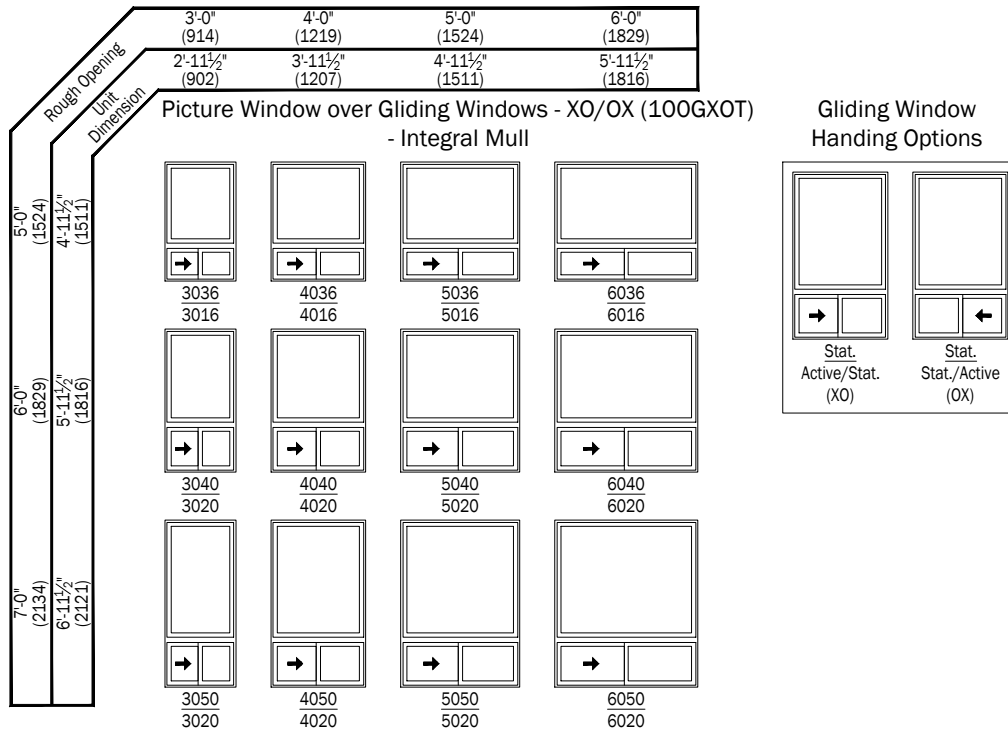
Rough Opening

Unit Dimension

| 3'-0" (914) | 4'-0" (1219) | 5'-0" (1524) | 6'-0" (1829) |
|---|---|---|---|
| 2'-11½" (902) | 3'-11½" (1207) | 4'-11½" (1511) | 5'-11½" (1816) |

Picture Window over Gliding Windows - XO/OX (100GXOT) - Integral Mull

5'-0" (1524)
4'-11½" (1511)

3036
3016

4036
4016

5036
5016

6036
6016

6'-0" (1829)
5'-11½" (1816)

3040
3020

4040
4020

5040
5020

6040
6020

7'-0" (2134)
6'-11½" (2121)

3050
3020

4050
4020

5050
5020

6050
6020

Gliding Window Handing Options

Stat.
Active/Stat.
(XO)

Stat.
Stat./Active
(OX)